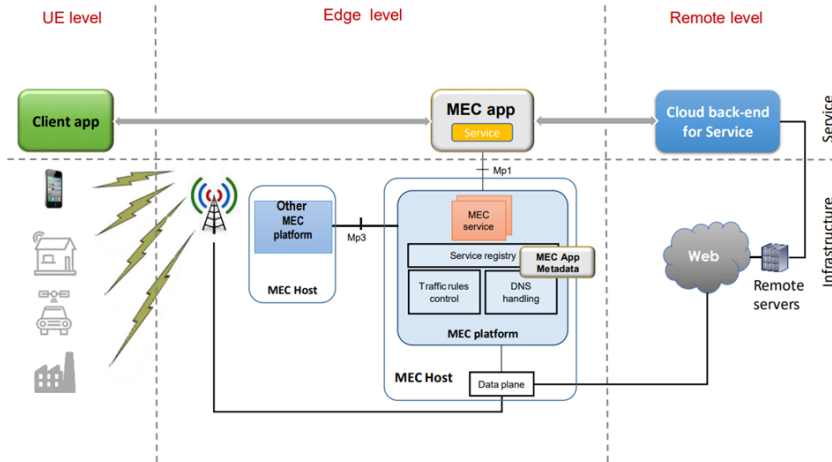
UE level

Edge level

Remote level

Client app

MEC app

Service

Cloud back-end for Service

Service

Mp1

Other MEC platform

Mp3

MEC service

Service registry

MEC App Metadata

Traffic rules control

DNS handling

MEC platform

MEC Host

MEC Host

Data plane

Web

Remote servers

Infrastructure